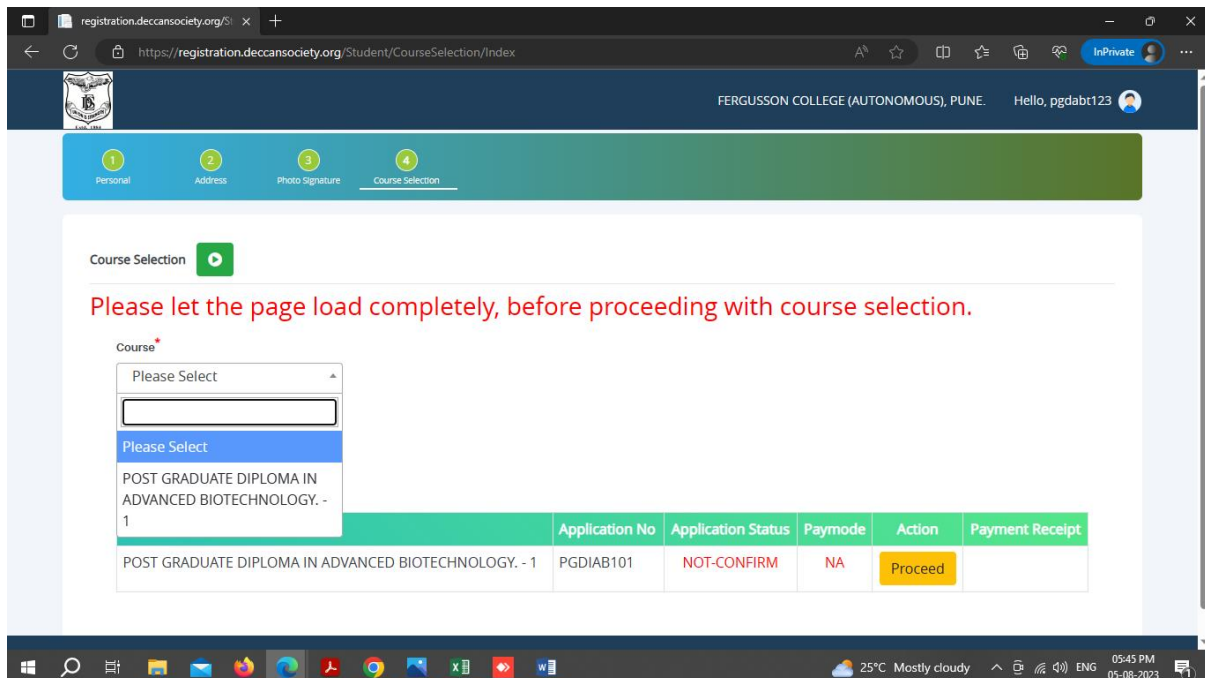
registration.deccansociety.org/St ×

https://registration.deccansociety.org/Student/CourseSelection/Index

InPrivate

FERGUSSON COLLEGE (AUTONOMOUS), PUNE. Hello, pgdabt123

1 Personal
2 Address
3 Photo Signature
4 Course Selection

Course Selection

Please let the page load completely, before proceeding with course selection.

Course*

Please Select

Please Select

POST GRADUATE DIPLOMA IN ADVANCED BIOTECHNOLOGY. - 1

| | Application No | Application Status | Paymode | Action | Payment Receipt |
|---|---|---|---|---|---|
| POST GRADUATE DIPLOMA IN ADVANCED BIOTECHNOLOGY. - 1 | PGDIAB101 | NOT-CONFIRM | NA | Proceed | |

25°C Mostly cloudy ENG 05:45 PM 05-08-2023